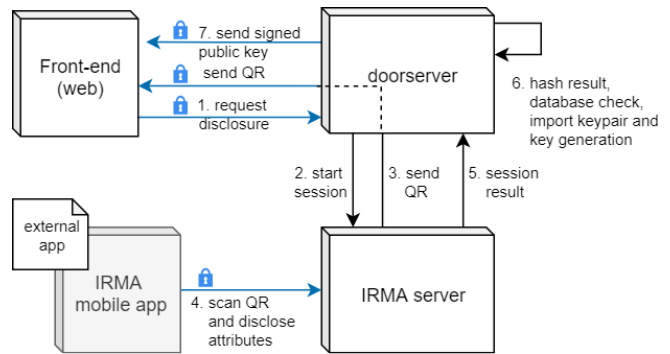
7. send signed public key

Front-end (web)

send QR

doorserver

1. request disclosure

6. hash result, database check, import keypair and key generation

2. start session

3. send QR

5. session result

external app

IRMA mobile app

4. scan QR and disclose attributes

IRMA server